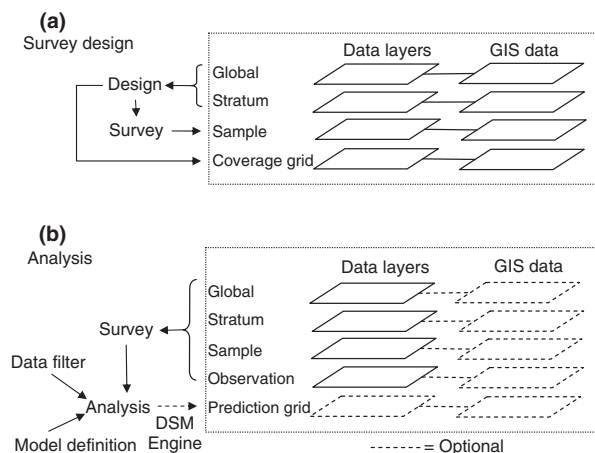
(a)
Survey design

Data layers GIS data

Design
Survey
Global
Stratum
Sample
Coverage grid

(b)
Analysis

Data layers GIS data

Survey
Data filter
Analysis
Model definition
DSM Engine
Global
Stratum
Sample
Observation
Prediction grid

------ = Optional